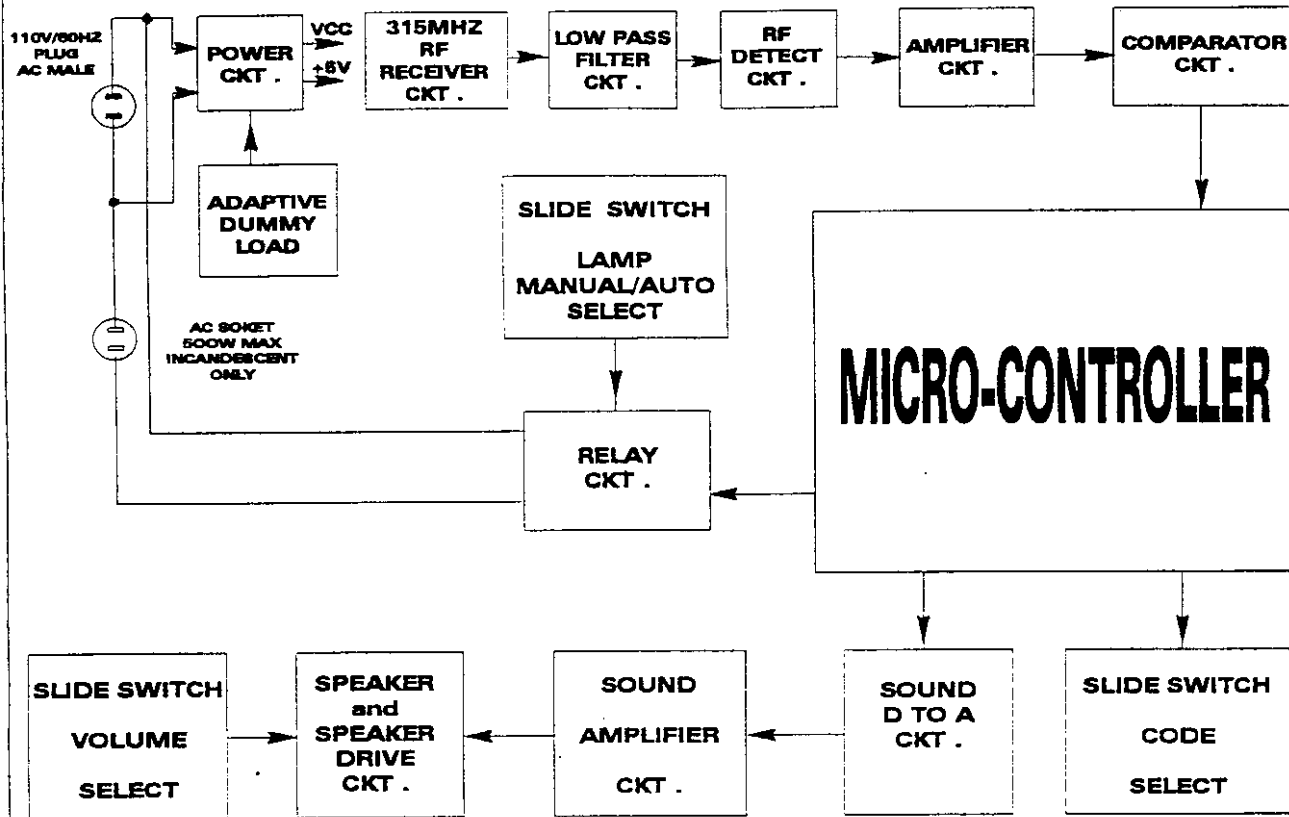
110V/60HZ PLUG AC MALE

POWER CKT .

VCC

+5V

315MHZ RF RECEIVER CKT .

LOW PASS FILTER CKT .

RF DETECT CKT .

AMPLIFIER CKT .

COMPARATOR CKT .

ADAPTIVE DUMMY LOAD

SLIDE SWITCH

LAMP MANUAL/AUTO SELECT

AC SOKET 500W MAX INCANDESCENT ONLY

MICRO-CONTROLLER

RELAY CKT .

SLIDE SWITCH VOLUME SELECT

SPEAKER and SPEAKER DRIVE CKT .

SOUND AMPLIFIER CKT .

SOUND D TO A CKT .

SLIDE SWITCH CODE SELECT